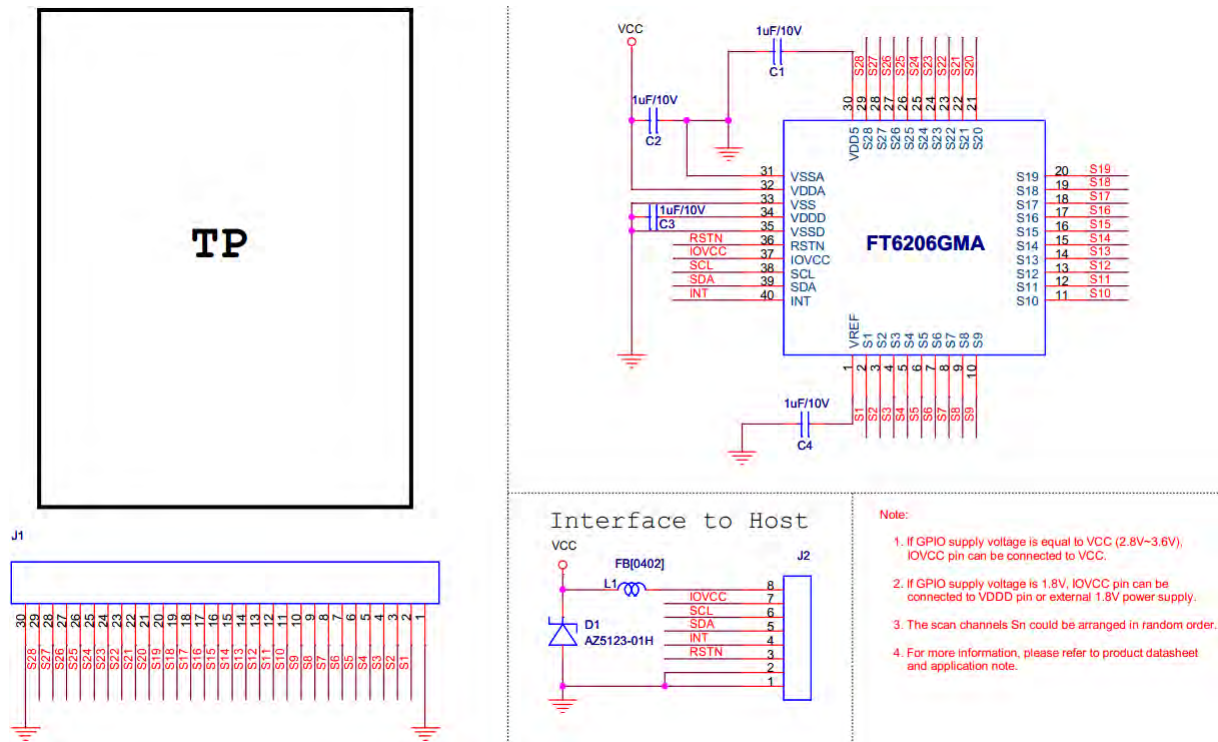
TP

J1

30 29 28 27 26 25 24 23 22 21 20 19 18 17 16 15 14 13 12 11 10 9 8 7 6 5 4 3 2 1

S28 S27 S26 S25 S24 S23 S22 S21 S20 S19 S18 S17 S16 S15 S14 S13 S12 S11 S10 S9 S8 S7 S6 S5 S4 S3 S2 S1

VCC

1uF/10V
C1

1uF/10V
C2

S28 S27 S26 S25 S24 S23 S22 S21 S20

30 29 28 27 26 25 24 23 22 21

VDD5 S28 S27 S26 S25 S24 S23 S22 S21 S20

31 VSSA
32 VDDA
33 VSS
34 VDDD
35 VSSD
36 RSTN
37 IOVCC
38 SCL
39 SDA
40 INT

1uF/10V
C3

RSTN
IOVCC
SCL
SDA
INT

FT6206GMA

S19 20 S19
S18 19 S18
S17 18 S17
S16 17 S16
S15 16 S15
S14 15 S14
S13 14 S13
S12 13 S12
S11 12 S11
S10 11 S10

VREF S1 S2 S3 S4 S5 S6 S7 S8 S9

1 2 3 4 5 6 7 8 9 10

1uF/10V
C4

S1 S2 S3 S4 S5 S6 S7 S8 S9

Interface to Host

VCC

FB[0402]
L1

D1
AZ5123-01H

IOVCC
SCL
SDA
INT
RSTN

J2

8
7
6
5
4
3
2
1

Note:

1. If GPIO supply voltage is equal to VCC (2.8V~3.6V), IOVCC pin can be connected to VCC.

2. If GPIO supply voltage is 1.8V, IOVCC pin can be connected to VDDD pin or external 1.8V power supply.

3. The scan channels Sn could be arranged in random order.

4. For more information, please refer to product datasheet and application note.